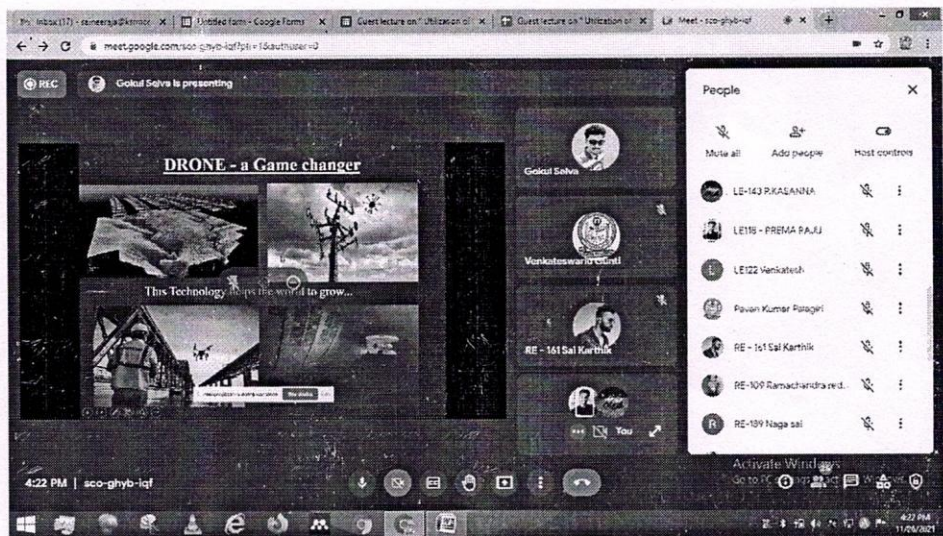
Inbox (17) - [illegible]@kitsrace | Untitled form - Google Forms | Guest lecture on "Utilization of | Guest lecture on "Utilization of | Meet - sco-ghyb-iqf

meet.google.com/sco-ghyb-iqf?pli=1&authuser=0

REC

Gokul Selva is presenting

DRONE - a Game changer

This Technology helps the world to grow...

Gokul Selva

Venkateswarlu Gunti

RE - 161 Sai Karthik

You

People

Mute all

Add people

Host controls

LE-143 P.KASANNA

LE116 - PREMA RAJU

LE122 Venkatesh

Pavan Kumar Paragiri

RE - 161 Sai Karthik

RE-109 Ramachandra red...

RE-139 Naga sai

Activate Windows

Go to Settings to activate Windows.

4:22 PM | sco-ghyb-iqf

4:22 PM
11/26/2021